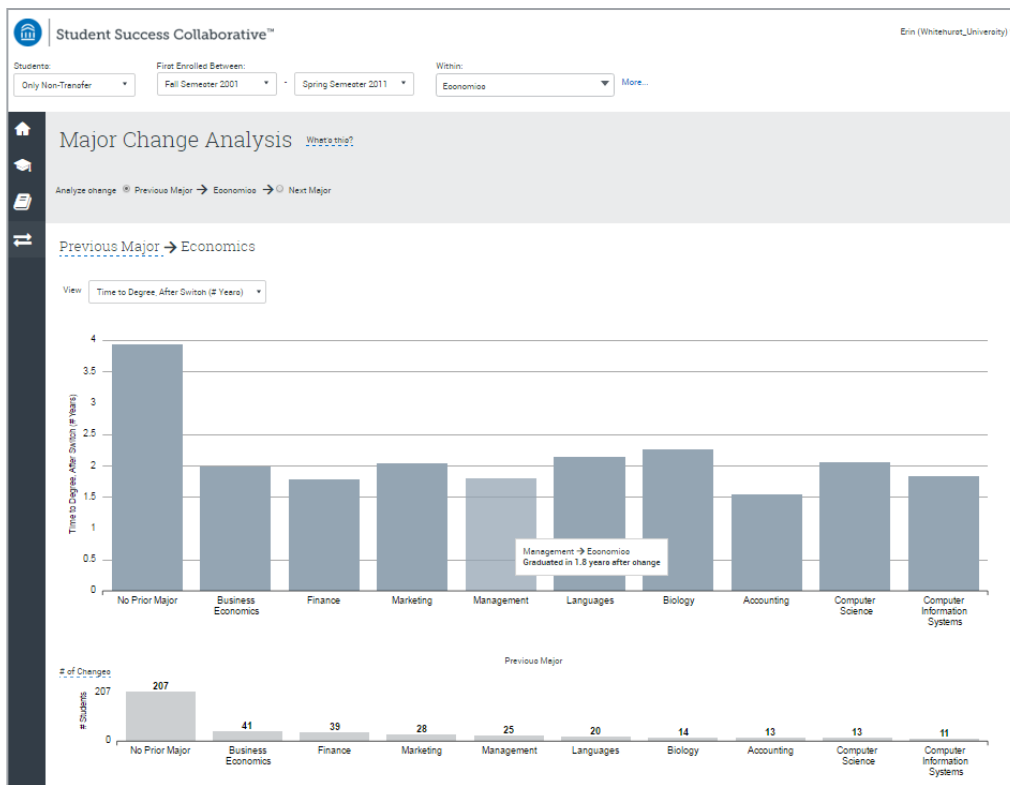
Student Success Collaborative™

Erin (Whitehurst_University)

Students:
Only Non-Transfer

First Enrolled Between:
Fall Semester 2001 - Spring Semester 2011

Within:
Economics

More...

Major Change Analysis

What's this?

Analyze change ◉ Previous Major → Economics → ○ Next Major

Previous Major → Economics

View
Time to Degree, After Switch (# Years)

Time to Degree, After Switch (# Years)

4
3.5
3
2.5
2
1.5
1
0.5
0

Management → Economics
Graduated in 1.8 years after change

No Prior Major
Business Economics
Finance
Marketing
Management
Languages
Biology
Accounting
Computer Science
Computer Information Systems

Previous Major

# of Changes

# Students
207
0

207
41
39
28
25
20
14
13
13
11

No Prior Major
Business Economics
Finance
Marketing
Management
Languages
Biology
Accounting
Computer Science
Computer Information Systems